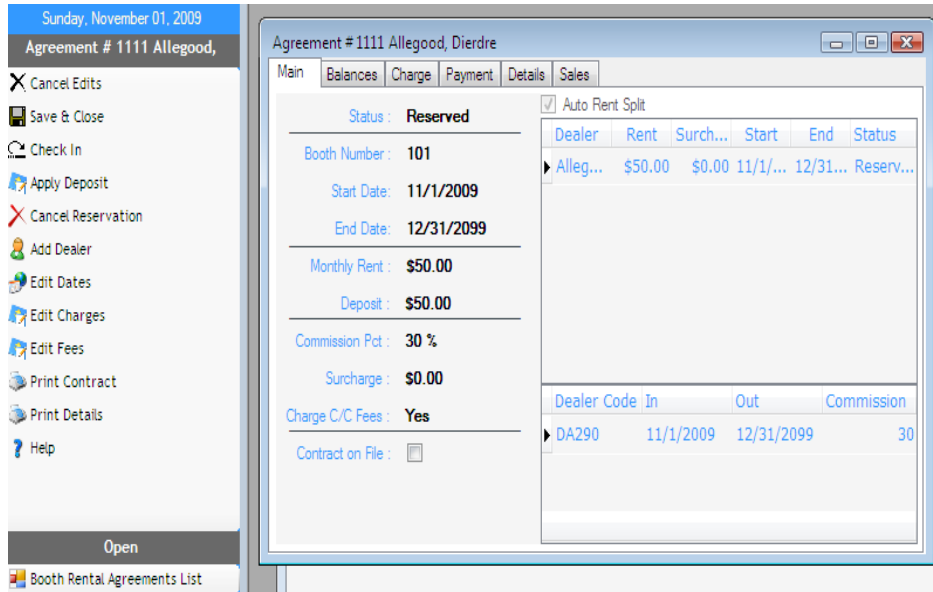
Sunday, November 01, 2009
Agreement # 1111 Allegood,

Cancel Edits
Save & Close
Check In
Apply Deposit
Cancel Reservation
Add Dealer
Edit Dates
Edit Charges
Edit Fees
Print Contract
Print Details
Help

Open
Booth Rental Agreements List

Agreement # 1111 Allegood, Dierdre

Main | Balances | Charge | Payment | Details | Sales

Status : Reserved
Booth Number : 101
Start Date: 11/1/2009
End Date: 12/31/2099
Monthly Rent : $50.00
Deposit : $50.00
Commission Pct : 30 %
Surcharge : $0.00
Charge C/C Fees : Yes
Contract on File :

Auto Rent Split

| Dealer | Rent | Surch... | Start | End | Status |
|---|---|---|---|---|---|
| Alleg... | $50.00 | $0.00 | 11/1/... | 12/31... | Reserv... |

| Dealer Code | In | Out | Commission |
|---|---|---|---|
| DA290 | 11/1/2009 | 12/31/2099 | 30 |